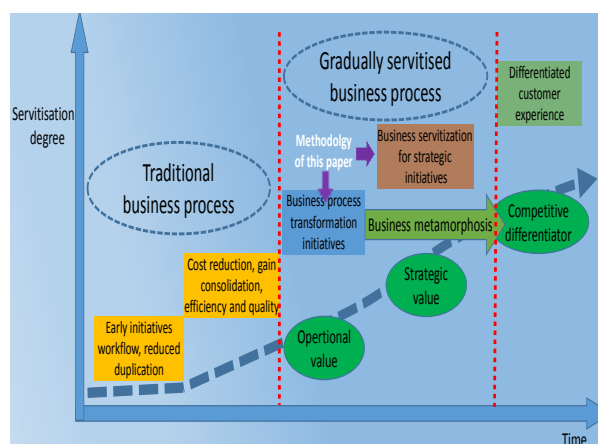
Servitisation degree

Traditional business process

Gradually servitised business process

Differentiated customer experience

Methodolgy of this paper

Business servitization for strategic initiatives

Business process transformation initiatives

Business metamorphosis

Competitive differentiator

Cost reduction, gain consolidation, efficiency and quality

Strategic value

Early initiatives workflow, reduced duplication

Opertional value

Time